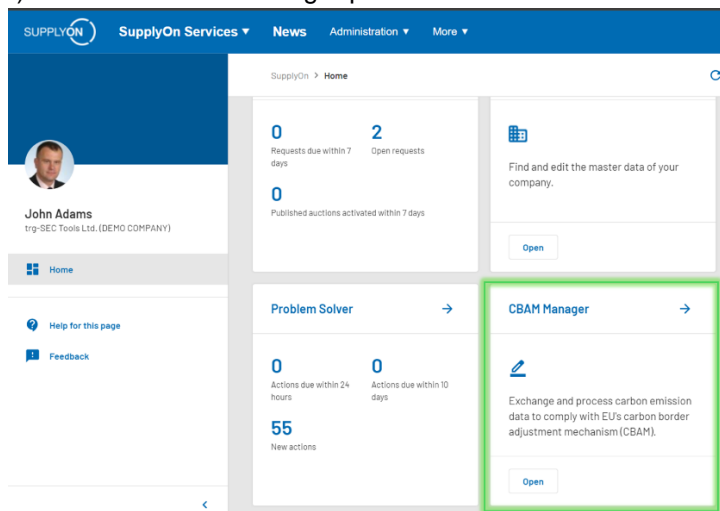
SUPPLYON SupplyOn Services ▼ News Administration ▼ More ▼

SupplyOn > Home

John Adams
trg-SEC Tools Ltd. (DEMO COMPANY)

Home

Help for this page

Feedback

0
Requests due within 7 days

2
Open requests

0
Published auctions activated within 7 days

Find and edit the master data of your company.

Open

Problem Solver →

0
Actions due within 24 hours

0
Actions due within 10 days

55
New actions

CBAM Manager →

Exchange and process carbon emission data to comply with EU's carbon border adjustment mechanism (CBAM).

Open